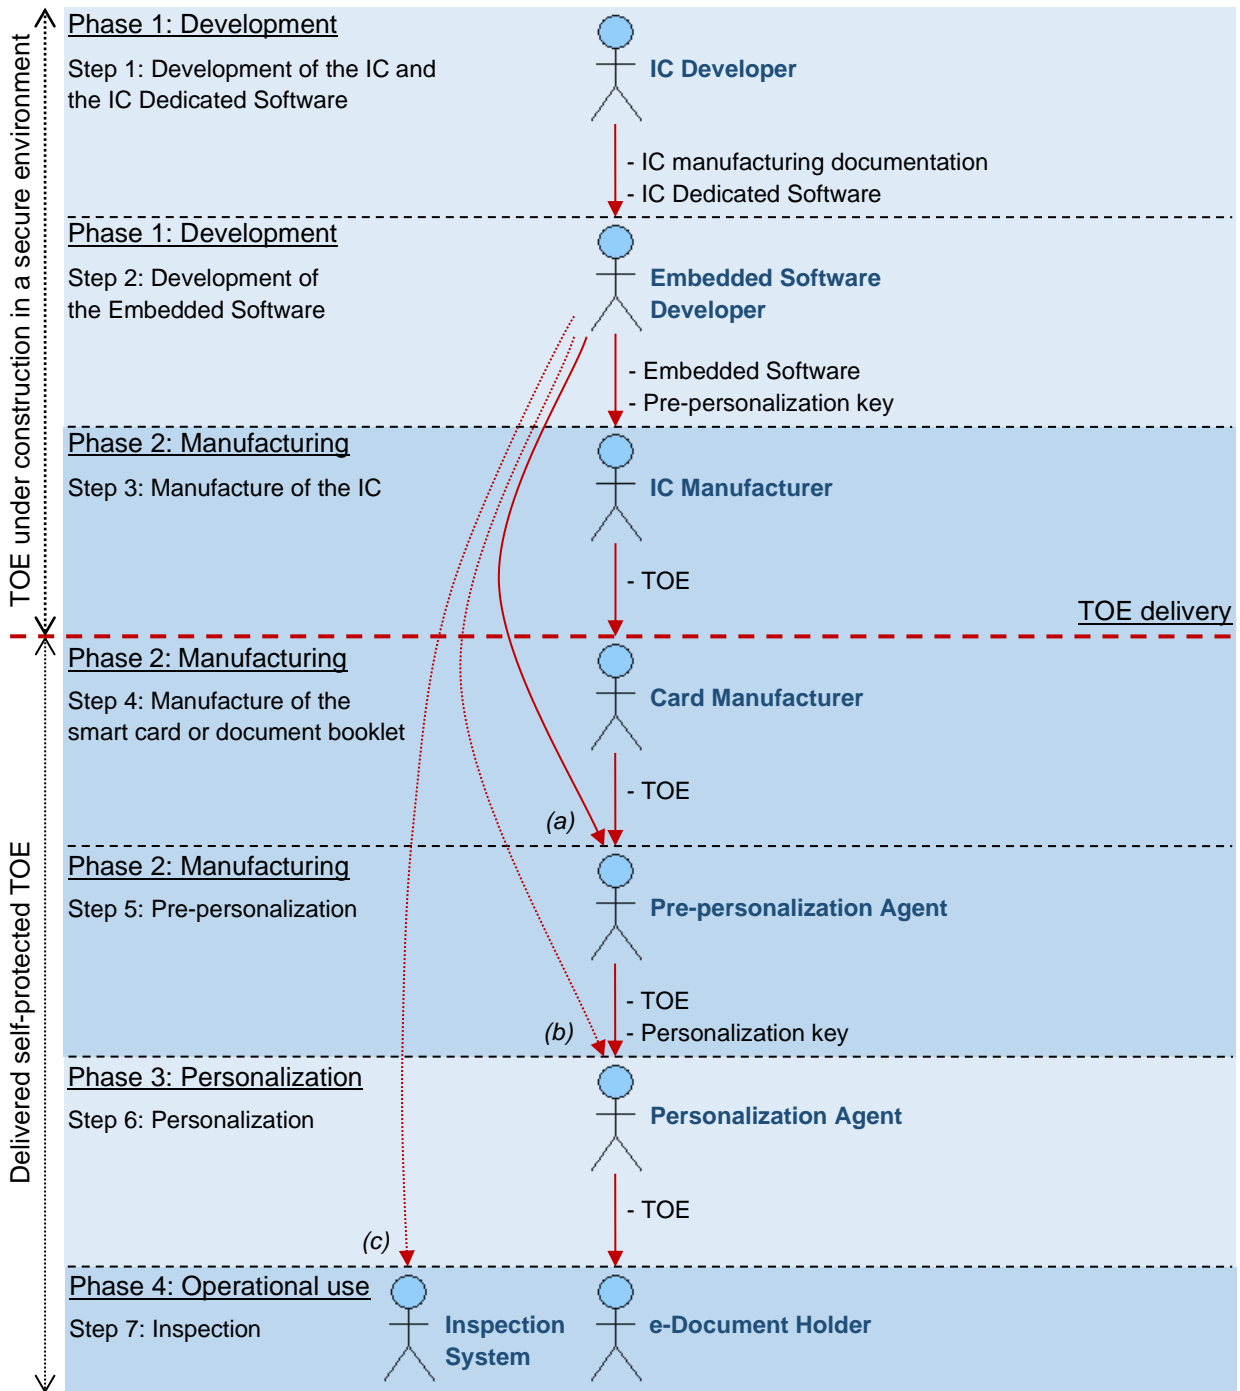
TOE under construction in a secure environment

Phase 1: Development

Step 1: Development of the IC and the IC Dedicated Software

IC Developer

- IC manufacturing documentation
- IC Dedicated Software

Phase 1: Development

Step 2: Development of the Embedded Software

Embedded Software Developer

- Embedded Software
- Pre-personalization key

Phase 2: Manufacturing

Step 3: Manufacture of the IC

IC Manufacturer

- TOE

TOE delivery

Delivered self-protected TOE

Phase 2: Manufacturing

Step 4: Manufacture of the smart card or document booklet

Card Manufacturer

- TOE

(a)

Phase 2: Manufacturing

Step 5: Pre-personalization

Pre-personalization Agent

- TOE
- Personalization key

(b)

Phase 3: Personalization

Step 6: Personalization

Personalization Agent

- TOE

(c)

Phase 4: Operational use

Step 7: Inspection

Inspection System

e-Document Holder